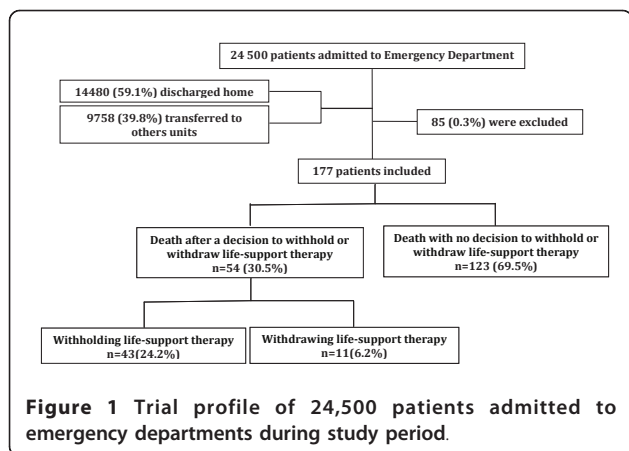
24 500 patients admitted to Emergency Department

14480 (59.1%) discharged home

9758 (39.8%) transferred to others units

85 (0.3%) were excluded

177 patients included

Death after a decision to withhold or withdraw life-support therapy n=54 (30.5%)

Death with no decision to withhold or withdraw life-support therapy n=123 (69.5%)

Withholding life-support therapy n=43(24.2%)

Withdrawing life-support therapy n=11(6.2%)

**Figure 1** Trial profile of 24,500 patients admitted to emergency departments during study period.